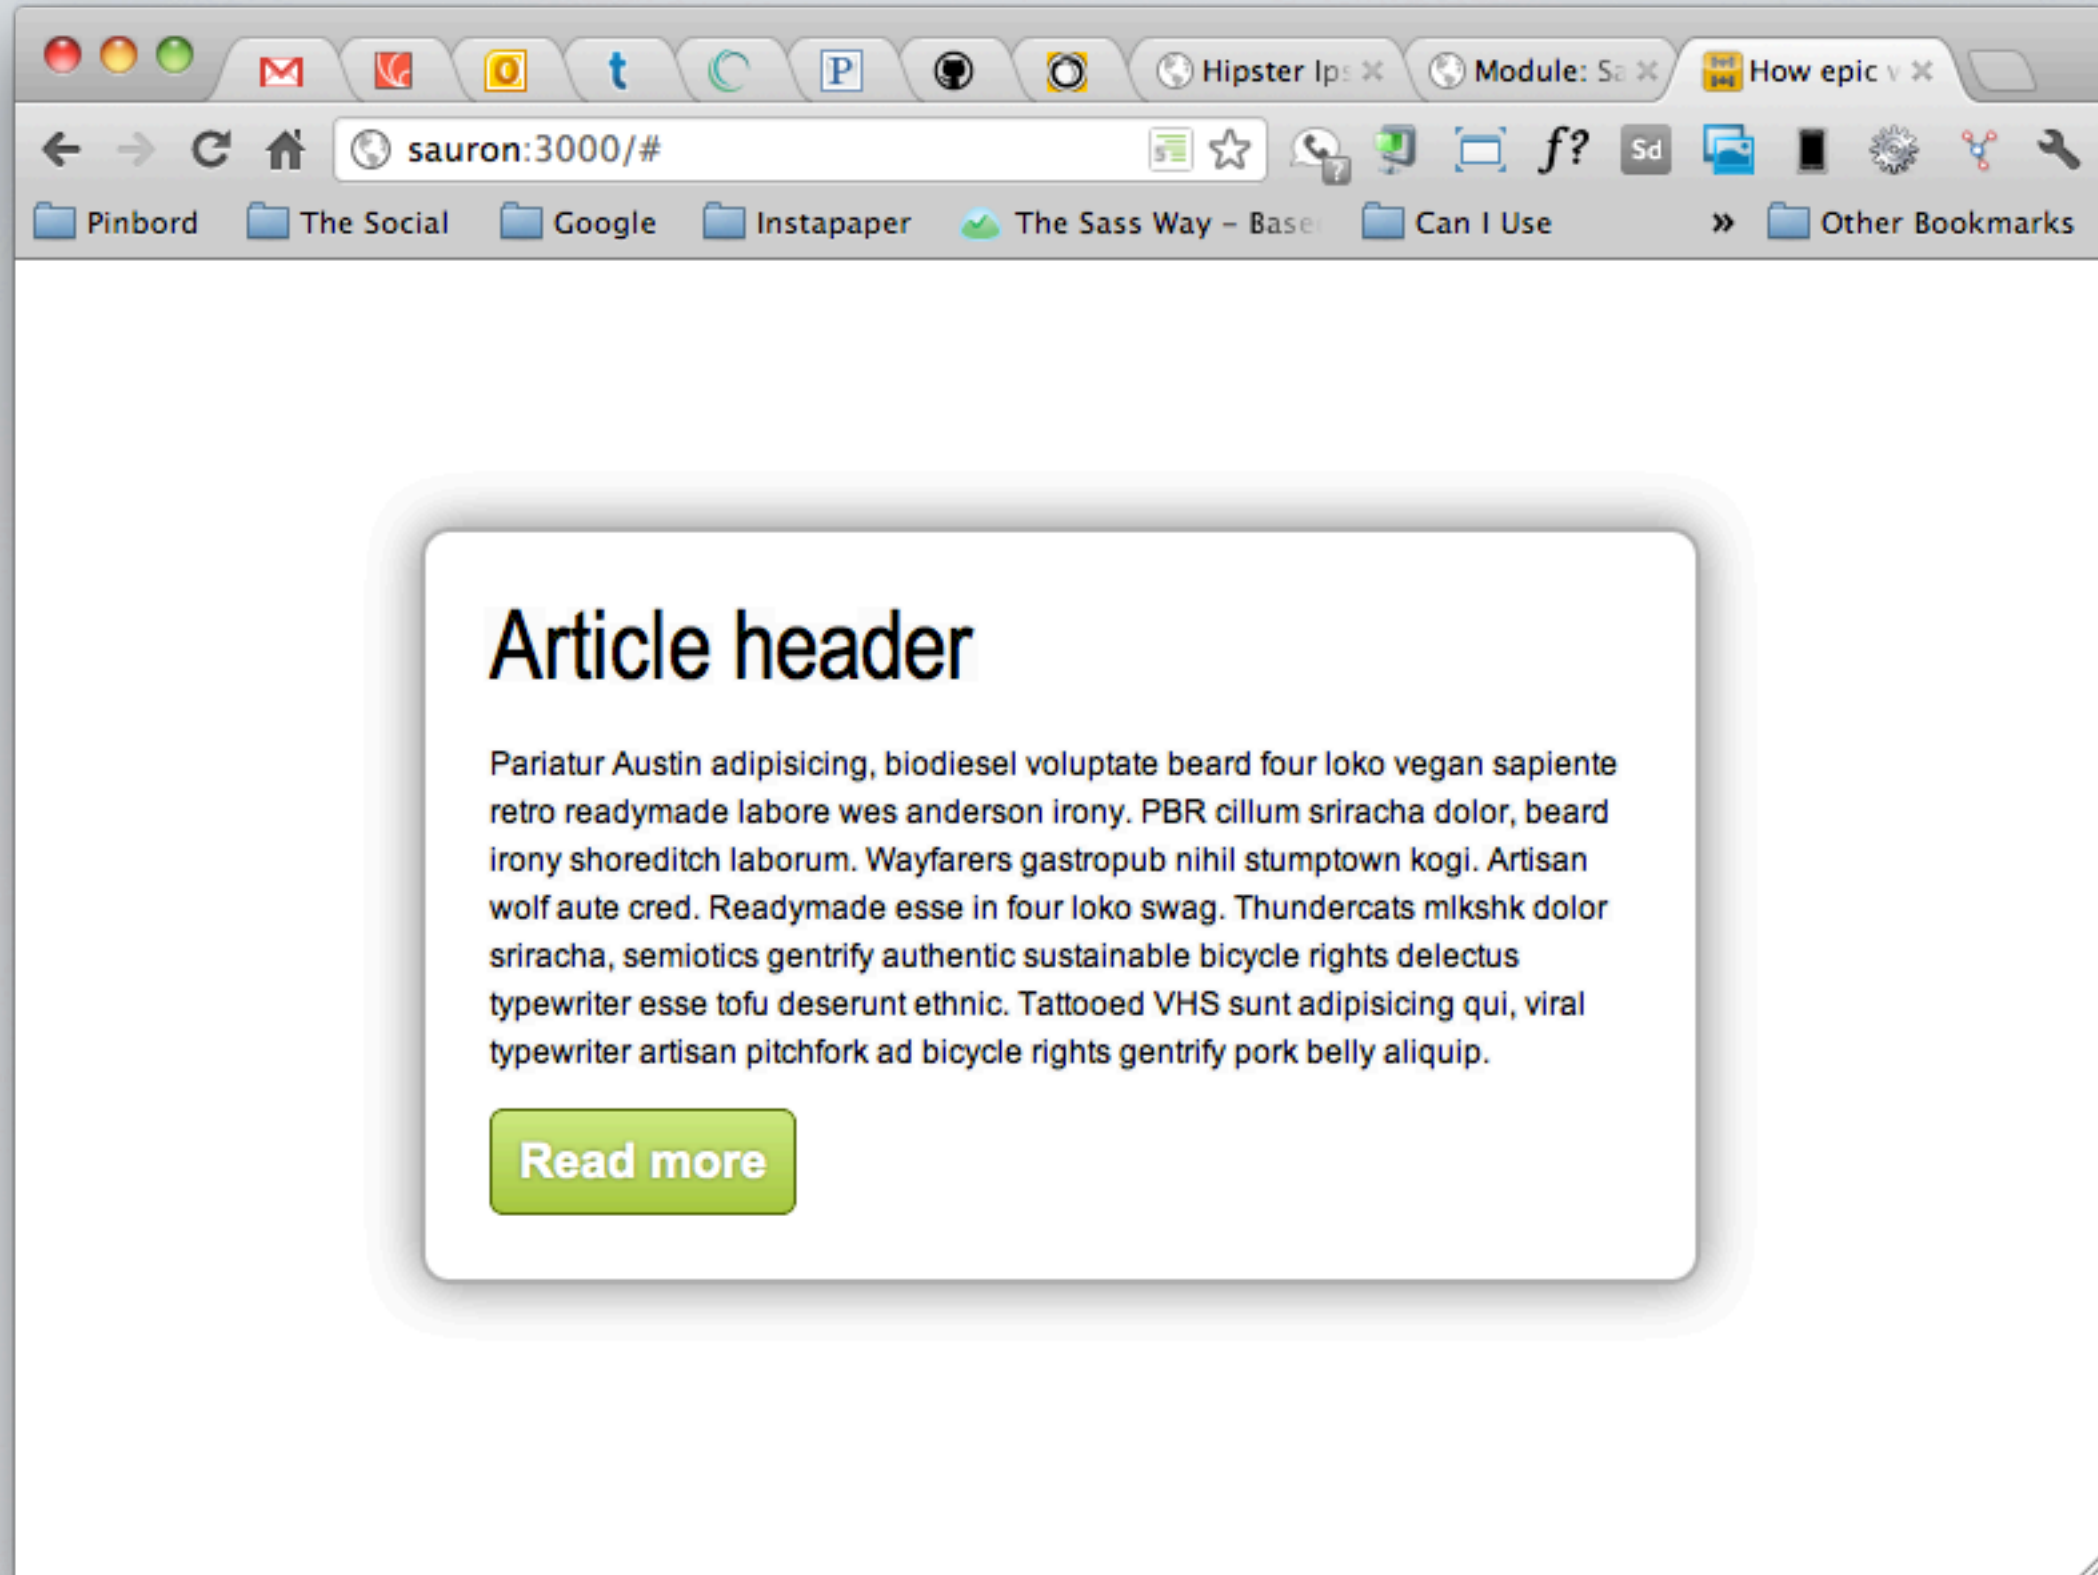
Hipster Ips
Module: Sa
How epic v

sauron:3000/#

f?
Sd

Pinbord
The Social
Google
Instapaper
The Sass Way – Base
Can I Use
»
Other Bookmarks

Article header

Pariatur Austin adipisicing, biodiesel voluptate beard four loko vegan sapiente retro readymade labore wes anderson irony. PBR cillum sriracha dolor, beard irony shoreditch laborum. Wayfarers gastropub nihil stumptown kogi. Artisan wolf aute cred. Readymade esse in four loko swag. Thundercats mlkshk dolor sriracha, semiotics gentrify authentic sustainable bicycle rights delectus typewriter esse tofu deserunt ethnic. Tattooed VHS sunt adipisicing qui, viral typewriter artisan pitchfork ad bicycle rights gentrify pork belly aliquip.

Read more